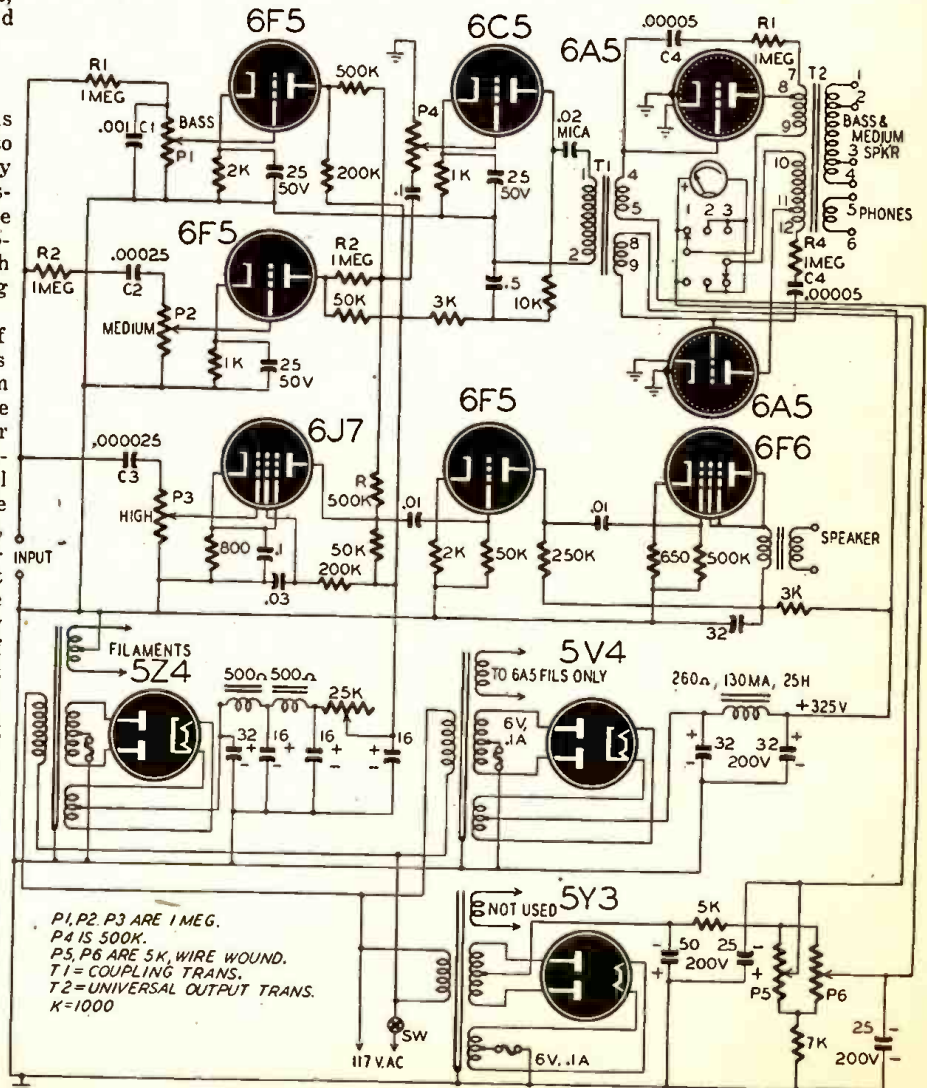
6F5
6C5
6A5
R1
1MEG
.001 C1
BASS
P1
2K
25
50V
500K
200K
P4
.1
1K
25
50V
.02
MICA
T1
.00005
C4
R1
1MEG
7
8
9
T2
1
2
BASS & MEDIUM SPKR
3
4
5 PHONES
6
4
5
1 2 3
10
11
12
R4
1MEG
C4
.00005
8
9
2
6F5
R2
1MEG
.00025
C2
MEDIUM
P2
1K
25
50V
R2
1MEG
50K
3K
.5
10K
6A5
6F5
6F6
6J7
,000025
C3
HIGH
P3
800
.1
.03
R
500K
50K
200K
.01
2K
50K
250K
.01
650
500K
SPEAKER
INPUT
3K
32
FILAMENTS
5Z4
500Ω 500Ω
25K
32
16
16
16
5V4
TO 6A5 FILS ONLY
6V, .1A
260Ω, 130MA, 25H
+325V
32
200V
32
5Y3
NOT USED
5K
50
200V
25
P5
P6
7K
25
200V
6V, .1A
SW
117 V. AC
P1, P2 P3 ARE 1 MEG.
P4 IS 500K.
P5, P6 ARE 5K, WIRE WOUND.
T1 = COUPLING TRANS.
T2 = UNIVERSAL OUTPUT TRANS.
K=1000